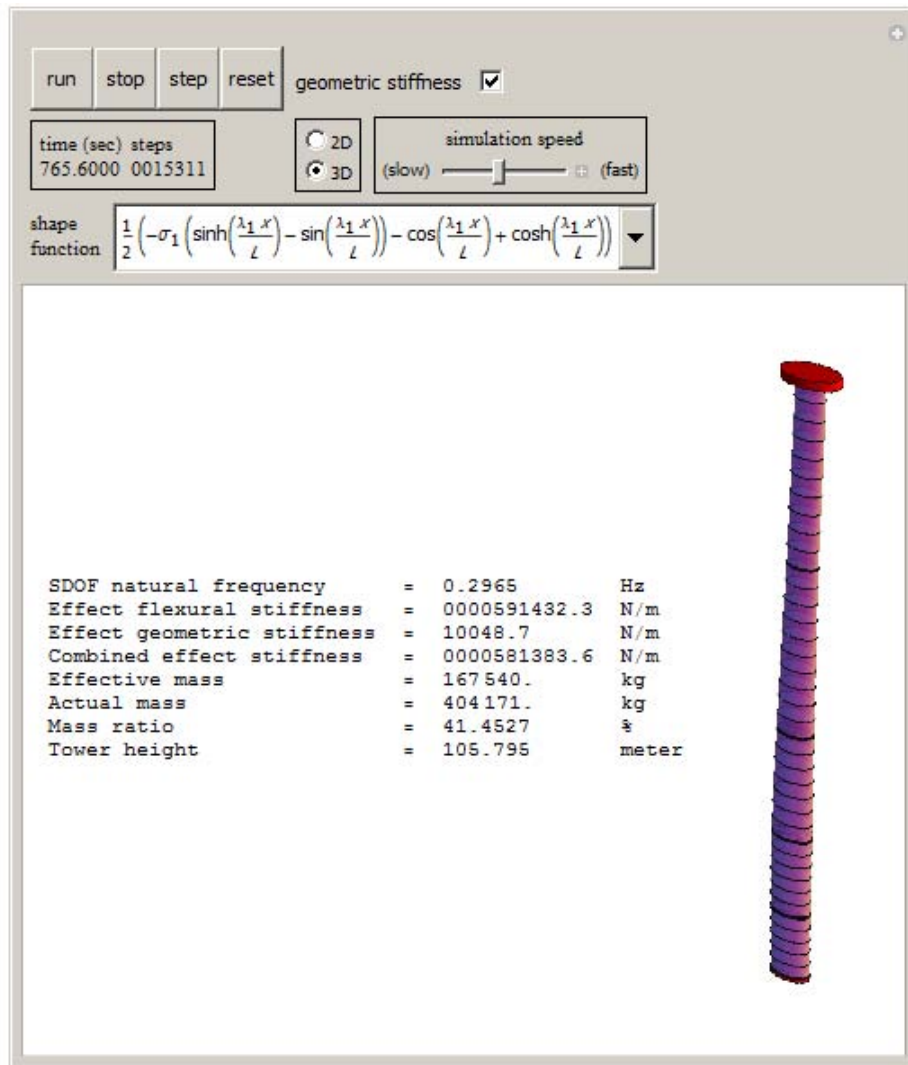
run stop step reset geometric stiffness

time (sec) steps
765.6000 0015311

2D
3D

simulation speed
(slow) (fast)

shape function $\frac{1}{2}\left(-\sigma_1\left(\sinh\left(\frac{\lambda_1 x}{L}\right)-\sin\left(\frac{\lambda_1 x}{L}\right)\right)-\cos\left(\frac{\lambda_1 x}{L}\right)+\cosh\left(\frac{\lambda_1 x}{L}\right)\right)$

SDOF natural frequency = 0.2965 Hz
Effect flexural stiffness = 0000591432.3 N/m
Effect geometric stiffness = 10048.7 N/m
Combined effect stiffness = 0000581383.6 N/m
Effective mass = 167540. kg
Actual mass = 404171. kg
Mass ratio = 41.4527 %
Tower height = 105.795 meter